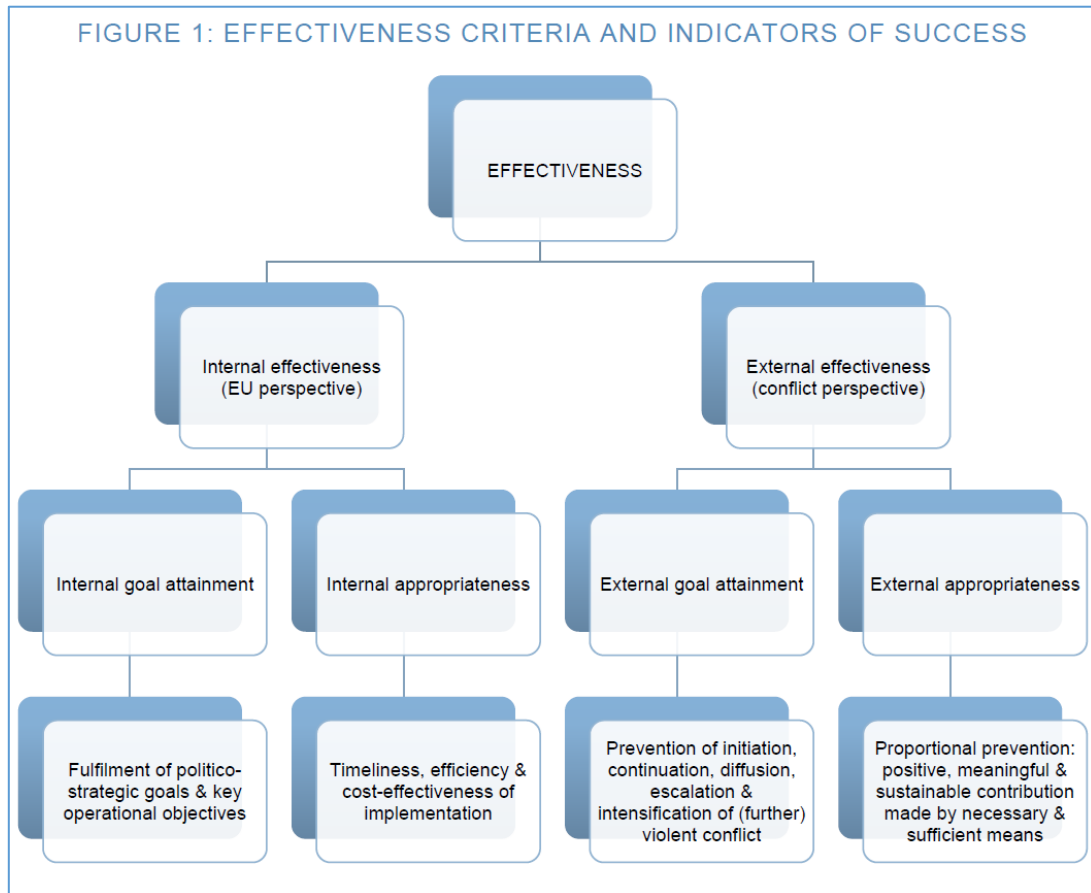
FIGURE 1: EFFECTIVENESS CRITERIA AND INDICATORS OF SUCCESS

EFFECTIVENESS

Internal effectiveness (EU perspective)

External effectiveness (conflict perspective)

Internal goal attainment

Internal appropriateness

External goal attainment

External appropriateness

Fulfilment of politico-strategic goals & key operational objectives

Timeliness, efficiency & cost-effectiveness of implementation

Prevention of initiation, continuation, diffusion, escalation & intensification of (further) violent conflict

Proportional prevention: positive, meaningful & sustainable contribution made by necessary & sufficient means